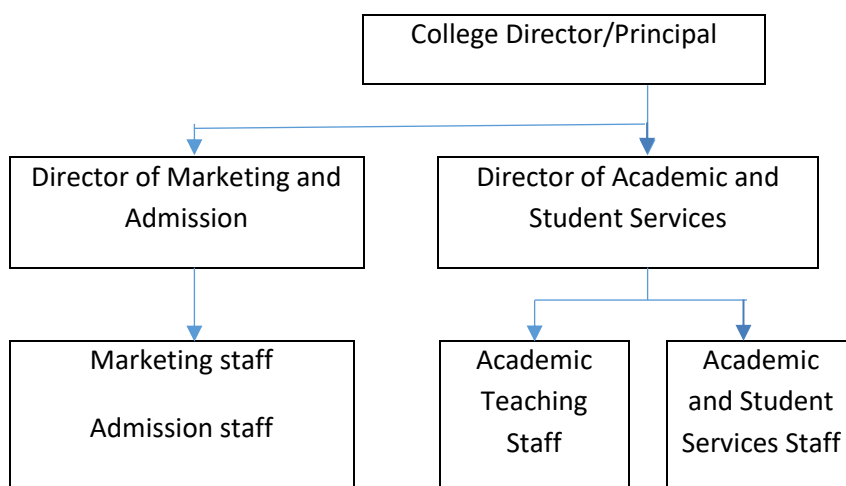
College Director/Principal

Director of Marketing and Admission

Director of Academic and Student Services

Marketing staff

Admission staff

Academic Teaching Staff

Academic and Student Services Staff